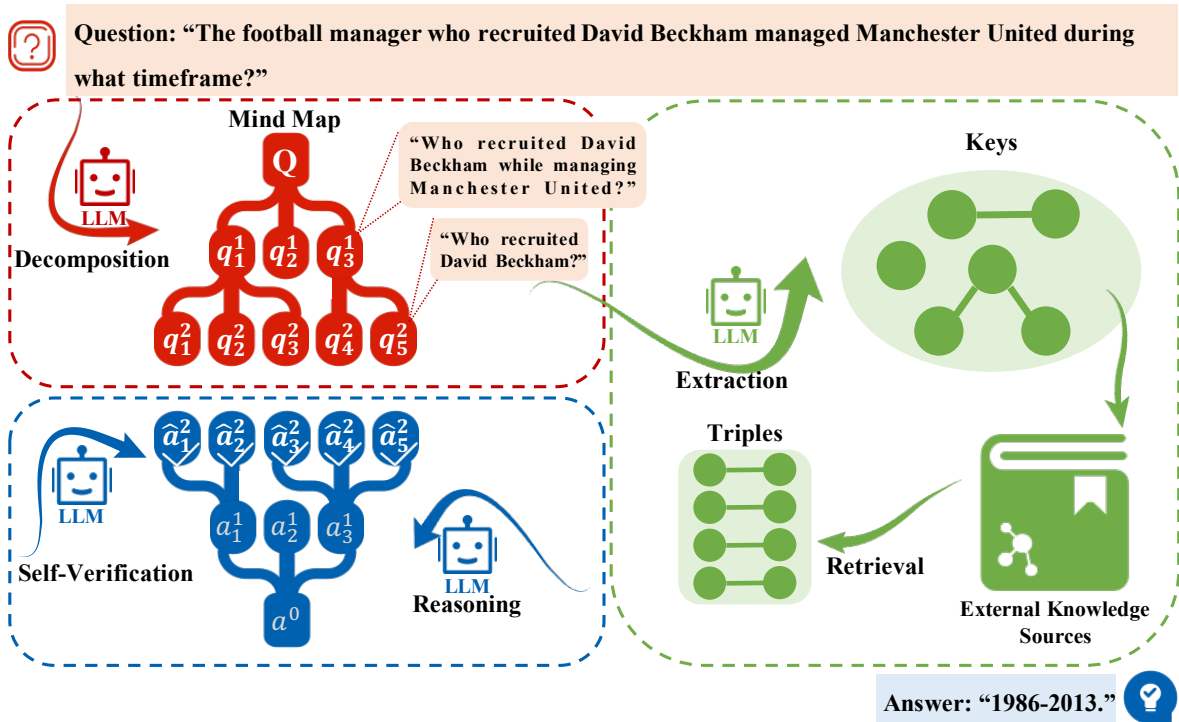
Question: “The football manager who recruited David Beckham managed Manchester United during what timeframe?”

Mind Map

Q

LLM

Decomposition

$q_1^1$ $q_2^1$ $q_3^1$

$q_1^2$ $q_2^2$ $q_3^2$ $q_4^2$ $q_5^2$

“Who recruited David Beckham while managing Manchester United?”

“Who recruited David Beckham?”

Keys

LLM

Extraction

Triples

Retrieval

External Knowledge Sources

$\hat{a}_1^2$ $\hat{a}_2^2$ $\hat{a}_3^2$ $\hat{a}_4^2$ $\hat{a}_5^2$

$a_1^1$ $a_2^1$ $a_3^1$

$a^0$

LLM

Self-Verification

LLM

Reasoning

Answer: “1986-2013.”